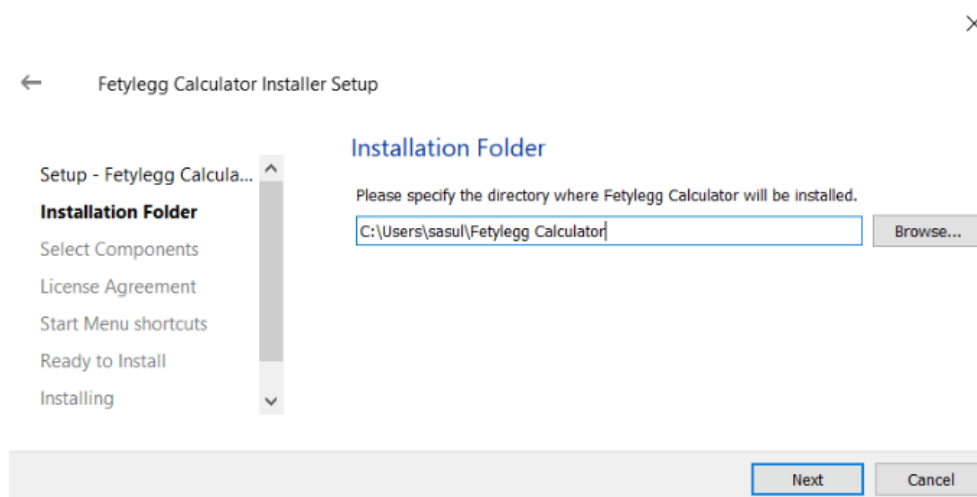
Fetylegg Calculator Installer Setup

Setup - Fetylegg Calcula...
Installation Folder
Select Components
License Agreement
Start Menu shortcuts
Ready to Install
Installing

Installation Folder

Please specify the directory where Fetylegg Calculator will be installed.

C:\Users\sasul\Fetylegg Calculator

Browse...

Next

Cancel